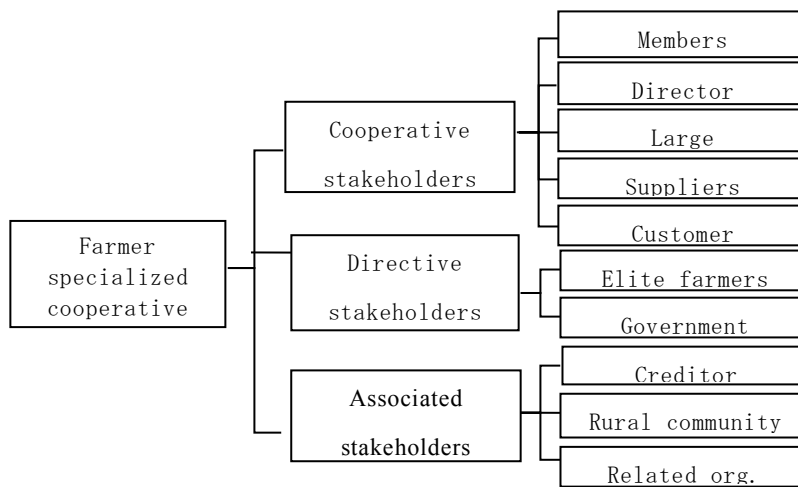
Farmer specialized cooperative

Cooperative stakeholders

Members

Director

Large

Suppliers

Customer

Directive stakeholders

Elite farmers

Government

Associated stakeholders

Creditor

Rural community

Related org.